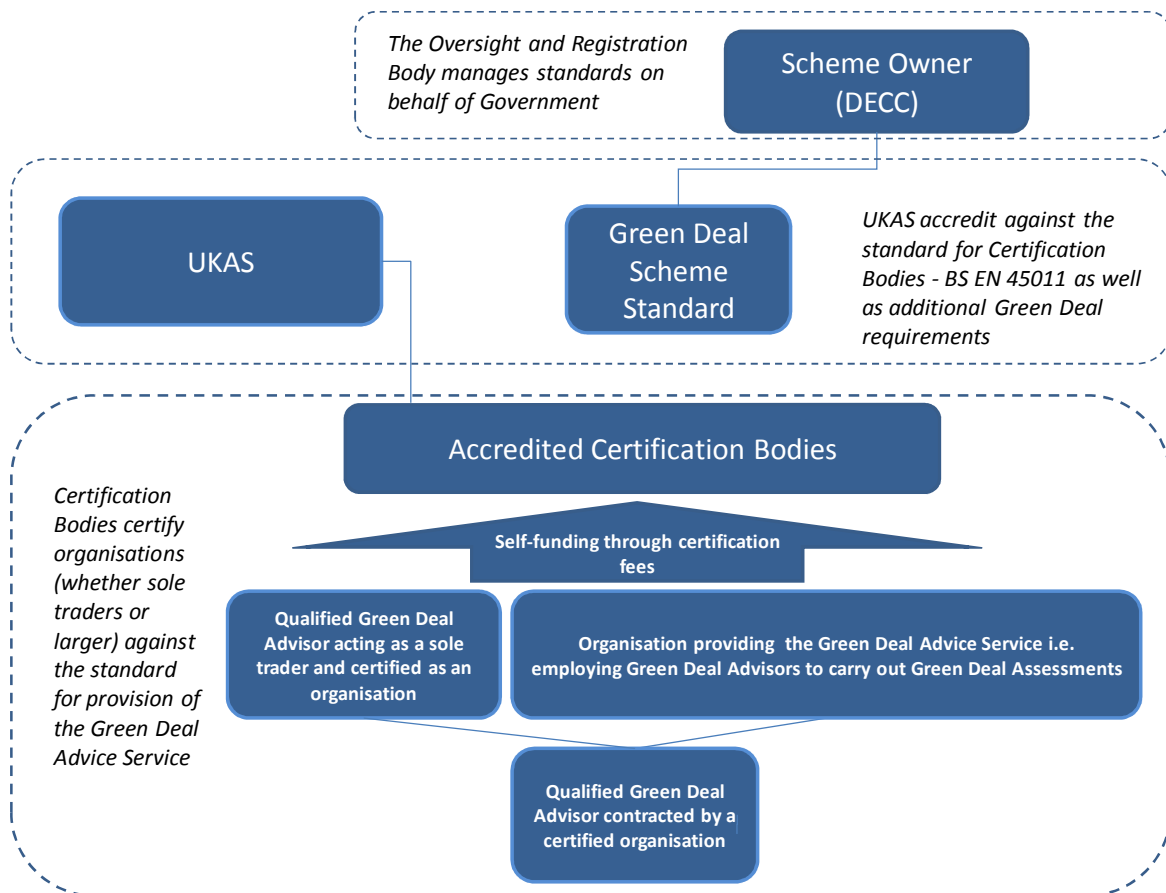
The Oversight and Registration Body manages standards on behalf of Government

Scheme Owner (DECC)

UKAS

Green Deal Scheme Standard

UKAS accredit against the standard for Certification Bodies - BS EN 45011 as well as additional Green Deal requirements

Accredited Certification Bodies

Certification Bodies certify organisations (whether sole traders or larger) against the standard for provision of the Green Deal Advice Service

Self-funding through certification fees

Qualified Green Deal Advisor acting as a sole trader and certified as an organisation

Organisation providing the Green Deal Advice Service i.e. employing Green Deal Advisors to carry out Green Deal Assessments

Qualified Green Deal Advisor contracted by a certified organisation